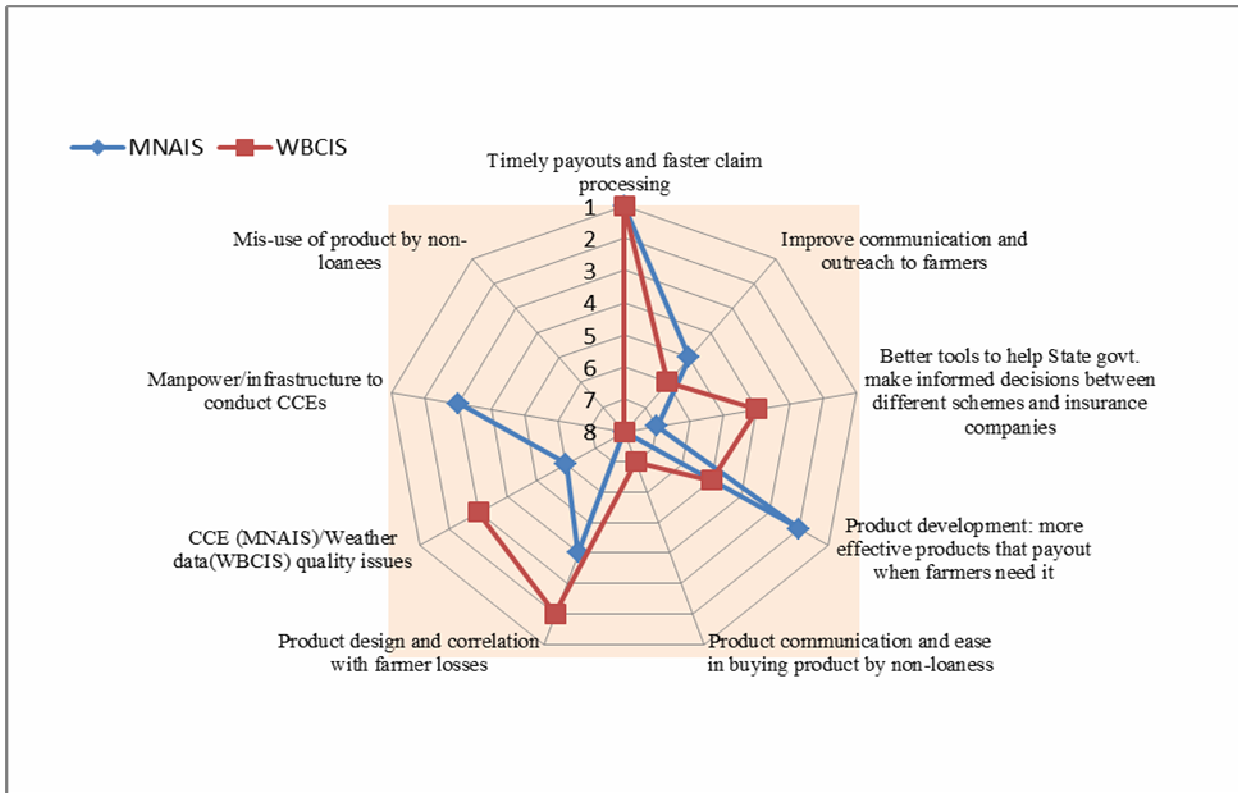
MNAIS WBCIS

Timely payouts and faster claim processing

1
2
3
4
5
6
7
8

Improve communication and outreach to farmers

Better tools to help State govt. make informed decisions between different schemes and insurance companies

Product development: more effective products that payout when farmers need it

Product communication and ease in buying product by non-loaness

Product design and correlation with farmer losses

CCE (MNAIS)/Weather data(WBCIS) quality issues

Manpower/infrastructure to conduct CCEs

Mis-use of product by non-loanees